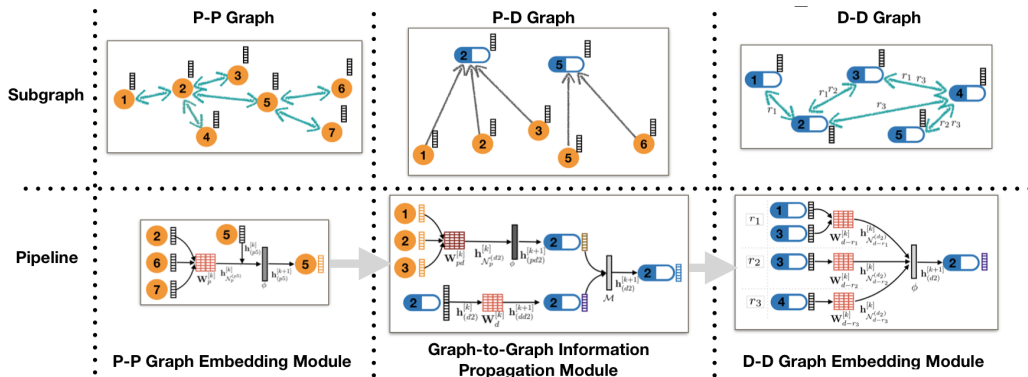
P-P Graph

P-D Graph

D-D Graph

Subgraph

1 2 3 4 5 6 7

2 5 1 2 3 5 6

1 3 4 2 5 $r_1 r_2$ $r_1$ $r_3$ $r_1$ $r_3$ $r_2 r_3$

Pipeline

2 6 7 5 $\mathbf{W}_p^{[k]}$ $\mathbf{h}_{\mathcal{N}_p^{(p5)}}^{[k]}$ $\mathbf{h}_{(p5)}^{[k]}$ $\phi$ $\mathbf{h}_{(p5)}^{[k+1]}$ 5

1 2 3 $\mathbf{W}_{pd}^{[k]}$ $\mathbf{h}_{\mathcal{N}_p^{(d2)}}^{[k]}$ $\phi$ $\mathbf{h}_{(pd2)}^{[k]}$ 2 2 $\mathbf{h}_{(d2)}^{[k]}$ $\mathbf{W}_d^{[k]}$ $\mathbf{h}_{(dd2)}^{[k+1]}$ 2 $\mathcal{M}$ $\mathbf{h}_{(d2)}^{[k+1]}$ 2

$r_1$ 1 3 $\mathbf{W}_{d-r_1}^{[k]}$ $\mathbf{h}_{\mathcal{N}_{d-r_1}^{(d2)}}^{[k]}$ $r_2$ 3 $\mathbf{W}_{d-r_2}^{[k]}$ $\mathbf{h}_{\mathcal{N}_{d-r_2}^{(d2)}}^{[k]}$ $r_3$ 4 $\mathbf{W}_{d-r_3}^{[k]}$ $\mathbf{h}_{\mathcal{N}_{d-r_3}^{(d2)}}^{[k]}$ $\phi$ $\mathbf{h}_{(d2)}^{[k+1]}$ 2

P-P Graph Embedding Module

Graph-to-Graph Information Propagation Module

D-D Graph Embedding Module